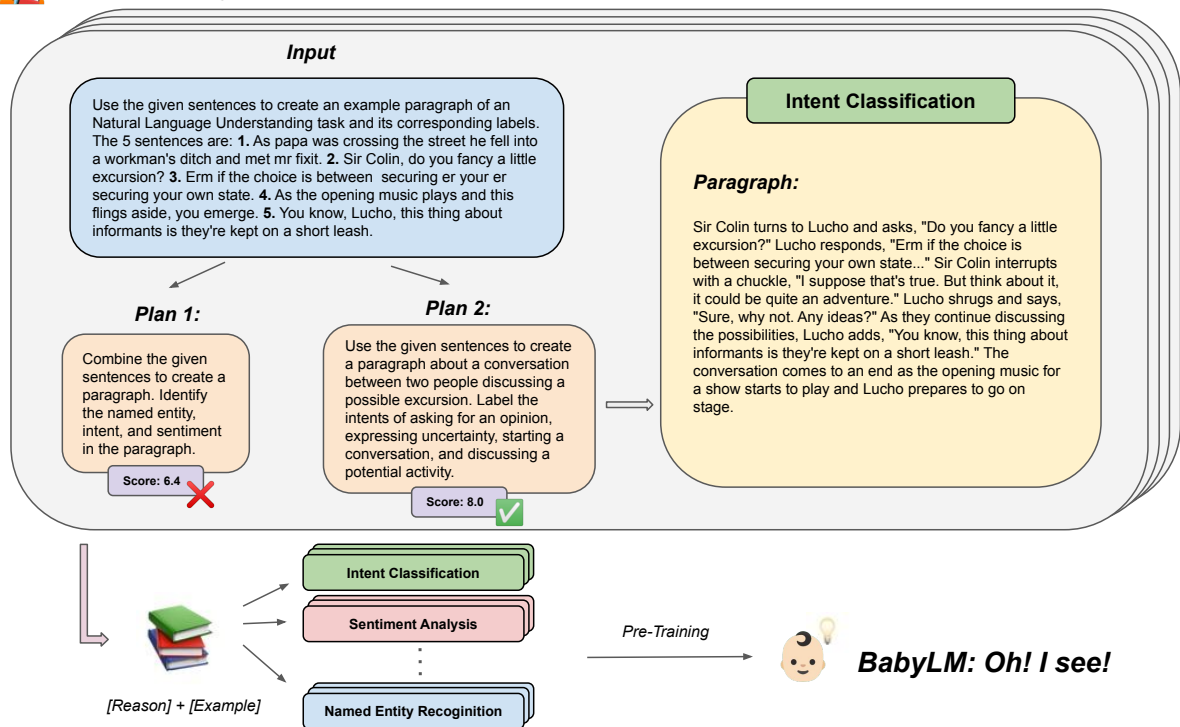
Input

Use the given sentences to create an example paragraph of an Natural Language Understanding task and its corresponding labels. The 5 sentences are: **1.** As papa was crossing the street he fell into a workman's ditch and met mr fixit. **2.** Sir Colin, do you fancy a little excursion? **3.** Erm if the choice is between securing er your er securing your own state. **4.** As the opening music plays and this flings aside, you emerge. **5.** You know, Lucho, this thing about informants is they're kept on a short leash.

Plan 1:

Combine the given sentences to create a paragraph. Identify the named entity, intent, and sentiment in the paragraph.

Score: 6.4

Plan 2:

Use the given sentences to create a paragraph about a conversation between two people discussing a possible excursion. Label the intents of asking for an opinion, expressing uncertainty, starting a conversation, and discussing a potential activity.

Score: 8.0

Intent Classification

Paragraph:

Sir Colin turns to Lucho and asks, "Do you fancy a little excursion?" Lucho responds, "Erm if the choice is between securing your own state..." Sir Colin interrupts with a chuckle, "I suppose that's true. But think about it, it could be quite an adventure." Lucho shrugs and says, "Sure, why not. Any ideas?" As they continue discussing the possibilities, Lucho adds, "You know, this thing about informants is they're kept on a short leash." The conversation comes to an end as the opening music for a show starts to play and Lucho prepares to go on stage.

Intent Classification

Sentiment Analysis

Named Entity Recoginition

[Reason] + [Example]

Pre-Training

BabyLM: Oh! I see!